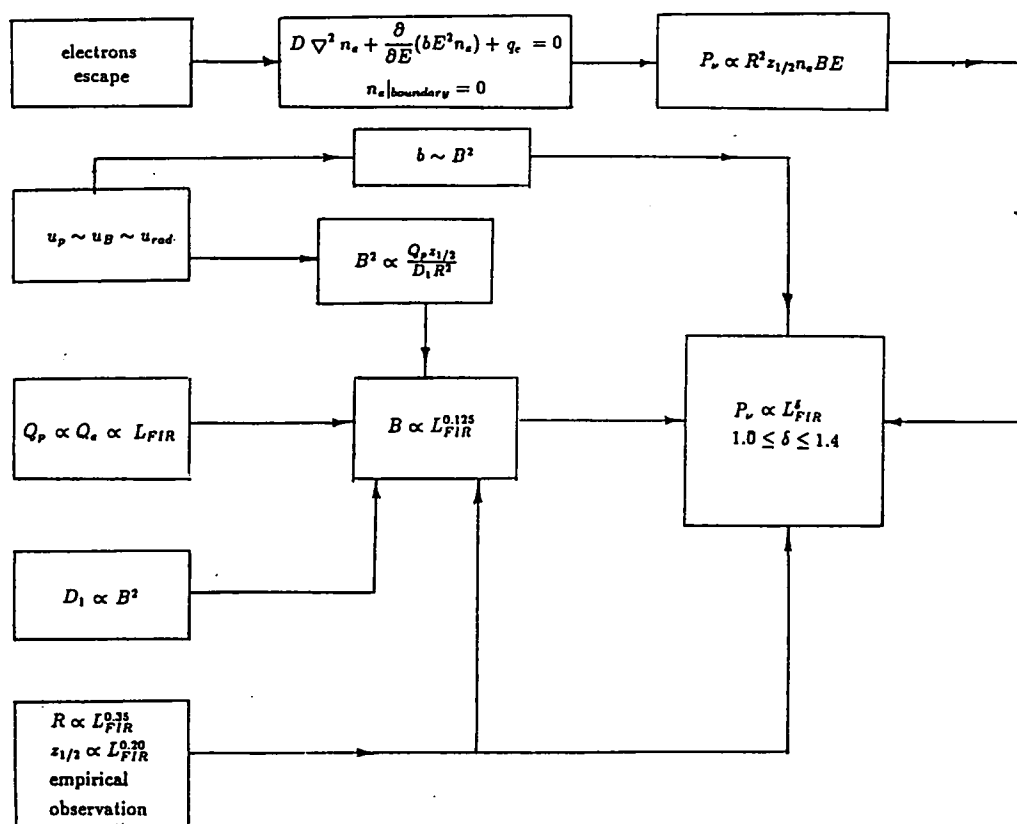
electrons escape

$D \nabla^2 n_e + \frac{\partial}{\partial E}(bE^2 n_e) + q_e = 0$
$n_e|_{boundary} = 0$

$P_\nu \propto R^2 z_{1/2} n_e BE$

$b \sim B^2$

$u_p \sim u_B \sim u_{rad}$

$B^2 \propto \frac{Q_p z_{1/2}}{D_1 R^2}$

$Q_p \propto Q_e \propto L_{FIR}$

$B \propto L_{FIR}^{0.125}$

$P_\nu \propto L_{FIR}^\delta$
$1.0 \leq \delta \leq 1.4$

$D_1 \propto B^2$

$R \propto L_{FIR}^{0.35}$
$z_{1/2} \propto L_{FIR}^{0.20}$
empirical observation